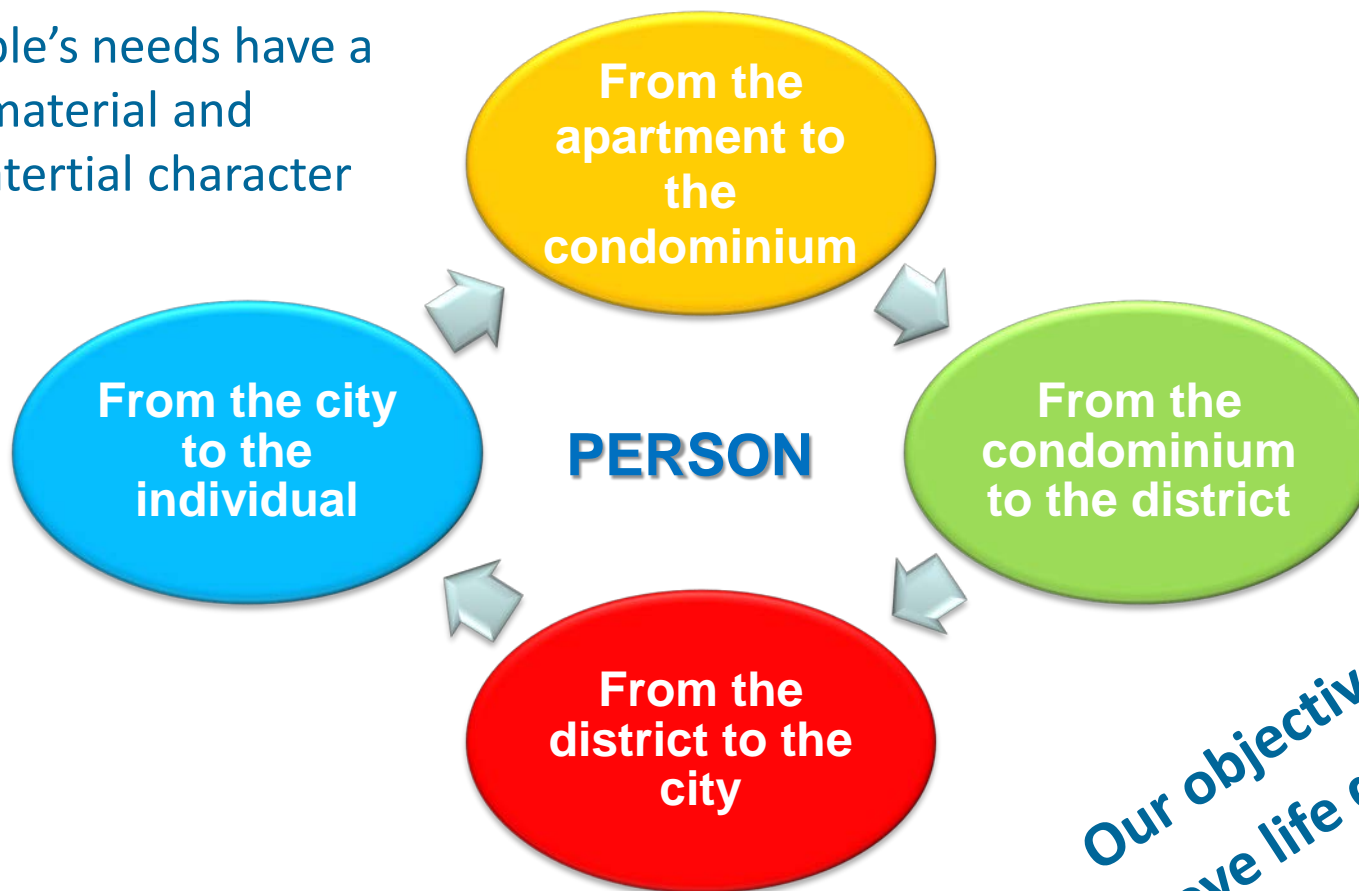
ple's needs have a material and ntertial character

From the apartment to the condominium

From the condominium to the district

From the district to the city

From the city to the individual

PERSON

Our objectiv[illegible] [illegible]ove life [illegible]